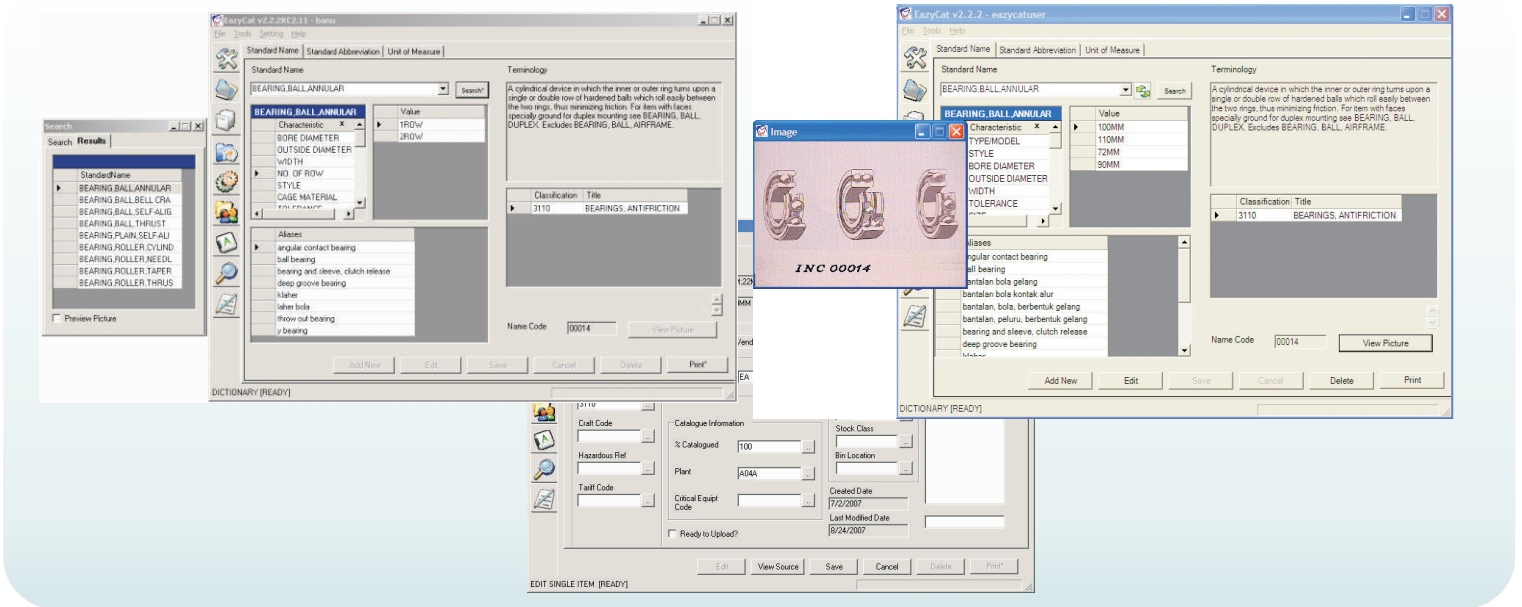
Search
Search Results
StandardName
BEARING,BALL,ANNULAR
BEARING,BALL,BELL CRA
BEARING,BALL,SELF-ALIG
BEARING,BALL,THRUST
BEARING,PLAIN,SELF-AU
BEARING,ROLLER,CYLIND
BEARING,ROLLER,NEEDL
BEARING,ROLLER,TAPER
BEARING,ROLLER,THRUS
Preview Picture

EazyCat v2.2.2RC2.11 - banu
File Tools Setting Help
Standard Name | Standard Abbreviation | Unit of Measure
Standard Name
BEARING,BALL,ANNULAR
Search*
Terminology
A cylindrical device in which the inner or outer ring turns upon a single or double row of hardened balls which roll easily between the two rings, thus minimizing friction. For item with faces specially ground for duplex mounting see BEARING, BALL, DUPLEX. Excludes BEARING, BALL, AIRFRAME.
BEARING,BALL,ANNULAR
Characteristic
BORE DIAMETER
OUTSIDE DIAMETER
WIDTH
NO. OF ROW
STYLE
CAGE MATERIAL
TOLERANCE
Value
1ROW
2ROW
Classification | Title
3110 | BEARINGS, ANTIFRICTION
Aliases
angular contact bearing
ball bearing
bearing and sleeve, clutch release
deep groove bearing
klaher
laher bola
throw out bearing
y bearing
Name Code 00014 View Picture
Add New Edit Save Cancel Delete Print*
DICTIONARY [READY]

Image
INC 00014

3110
Craft Code
Hazardous Ref
Tariff Code
Catalogue Information
% Catalogued 100
Plant A04A
Critical Equipt Code
Ready to Upload?
Stock Class
Bin Location
Created Date 7/2/2007
Last Modified Date 8/24/2007
Edit View Source Save Cancel Delete Print*
EDIT SINGLE ITEM [READY]

EazyCat v2.2.2 - eazycatuser
File Tools Help
Standard Name | Standard Abbreviation | Unit of Measure
Standard Name
BEARING,BALL,ANNULAR
Search
Terminology
A cylindrical device in which the inner or outer ring turns upon a single or double row of hardened balls which roll easily between the two rings, thus minimizing friction. For item with faces specially ground for duplex mounting see BEARING, BALL, DUPLEX. Excludes BEARING, BALL, AIRFRAME.
BEARING,BALL,ANNULAR
Characteristic
TYPE/MODEL
STYLE
BORE DIAMETER
OUTSIDE DIAMETER
WIDTH
TOLERANCE
Value
100MM
110MM
72MM
90MM
Classification | Title
3110 | BEARINGS, ANTIFRICTION
Aliases
angular contact bearing
ball bearing
bantalan bola gelang
bantalan bola kontak alur
bantalan, bola, berbentuk gelang
bantalan, peluru, berbentuk gelang
bearing and sleeve, clutch release
deep groove bearing
Name Code 00014 View Picture
Add New Edit Save Cancel Delete Print
DICTIONARY [READY]